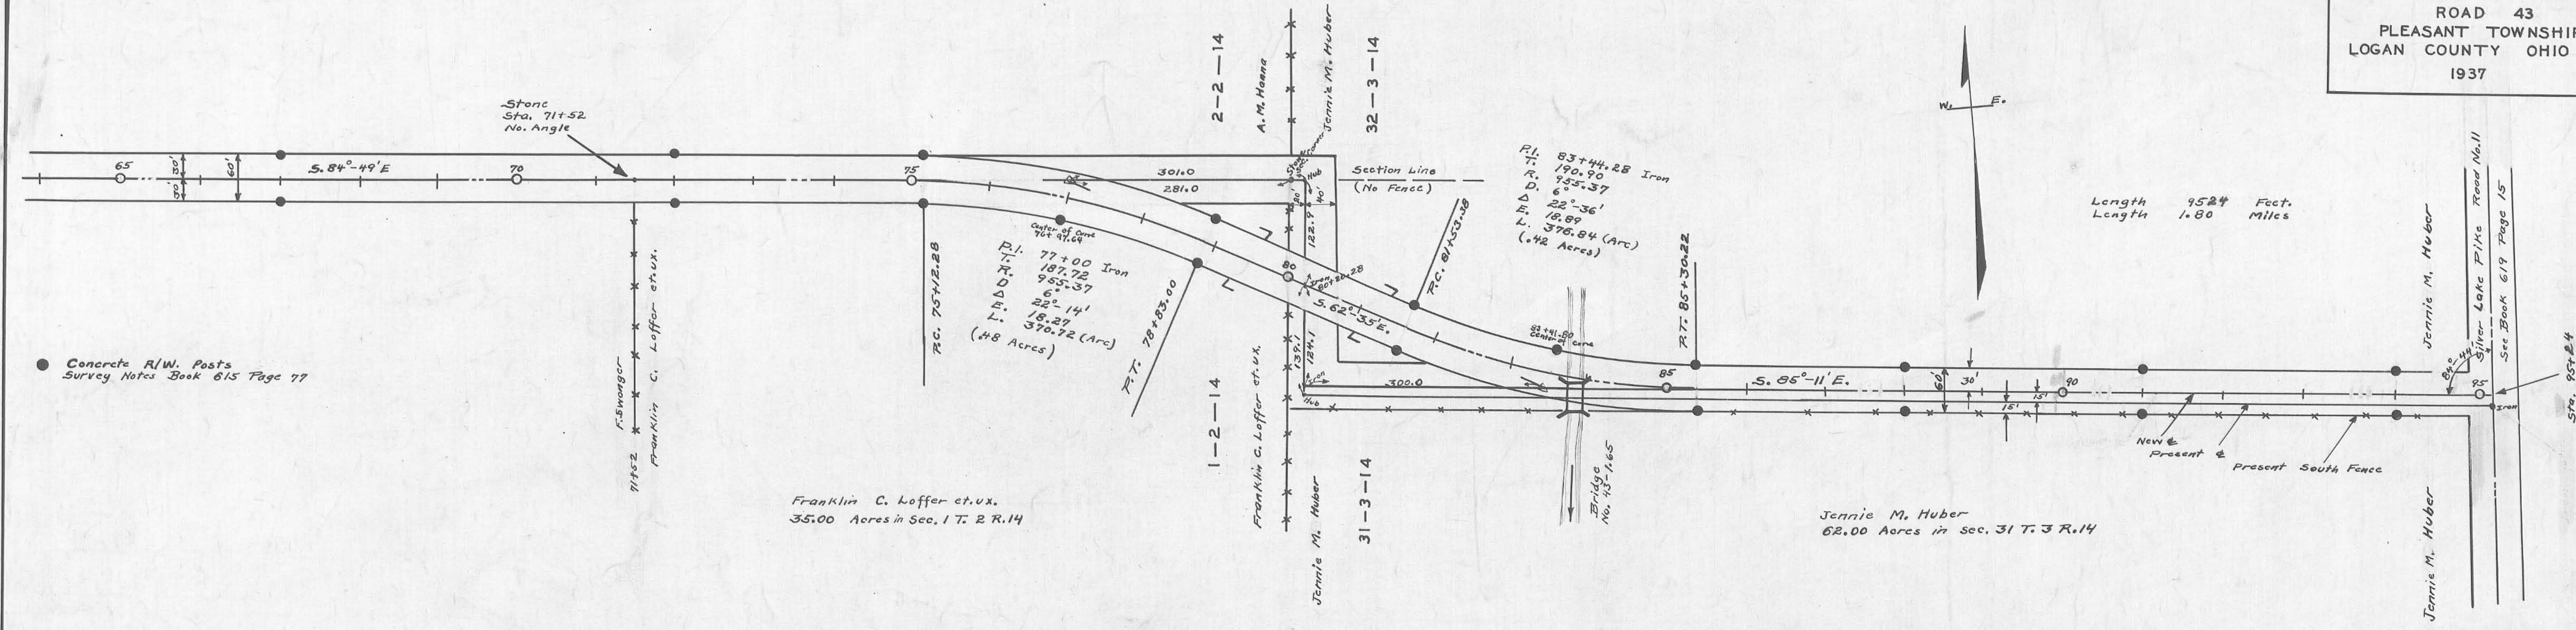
ROAD 43
PLEASANT TOWNSHIP
LOGAN COUNTY OHIO
1937

W. E.

Stone
Sta. 71+52
No. Angle

65 70 75 80 85 90 95

30' 30' 60'

S. 84°-49' E

2-2-14
A. M. Hanna
Jennie M. Huber
32-3-14

301.0
281.0

Section Line
(No Fence)

P.I. 83+44.28 Iron
T. 190.90
R. 955.37
D. 6°
Δ 22°-36'
E. 18.89
L. 376.84 (Arc)
(.42 Acres)

Length 9524 Feet.
Length 1.80 Miles

Jennie M. Huber
Silver Lake Pike Road No. 11
See Book 619 Page 15

Center of Curve 76+97.64

P.I. 77+00 Iron
T. 187.72
R. 955.37
D. 6°
Δ 22°-14'
E. 18.27
L. 370.72 (Arc)
(.48 Acres)

122.9
124.9
40'
Hub
Iron 80+86.28

P.C. 81+53.28

S. 62°-35' E.

83+41.80 Center of Curve

P.T. 85+30.22

S. 85°-11' E.

60' 30' 15' 15'

300.0

137.1
124.1
Iron
Hub

Concrete R/W. Posts
Survey Notes Book 615 Page 77

F. Swonger
Franklin C. Loffer et. ux.
71+52

P.C. 75+12.28

P.T. 78+83.90

1-2-14

Franklin C. Loffer et. ux.

Jennie M. Huber

31-3-14

Bridge No. 45-1.65

New ℄
Present ℄
Present South Fence

84°-44'

Iron
Sta. 95+24

Franklin C. Loffer et. ux.
35.00 Acres in Sec. 1 T. 2 R. 14

Jennie M. Huber
62.00 Acres in Sec. 31 T. 3 R. 14

Jennie M. Huber